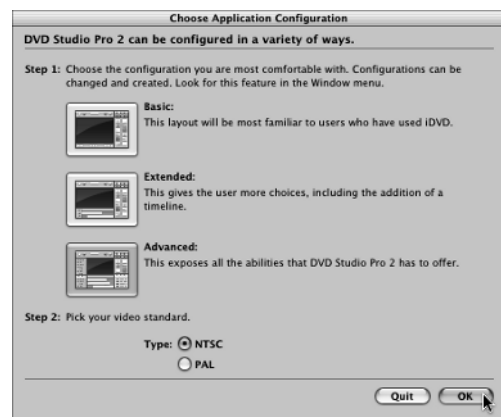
Choose Application Configuration

DVD Studio Pro 2 can be configured in a variety of ways.

Step 1: Choose the configuration you are most comfortable with. Configurations can be changed and created. Look for this feature in the Window menu.

Basic:
This layout will be most familiar to users who have used iDVD.

Extended:
This gives the user more choices, including the addition of a timeline.

Advanced:
This exposes all the abilities that DVD Studio Pro 2 has to offer.

Step 2: Pick your video standard.

Type: NTSC
PAL

Quit OK